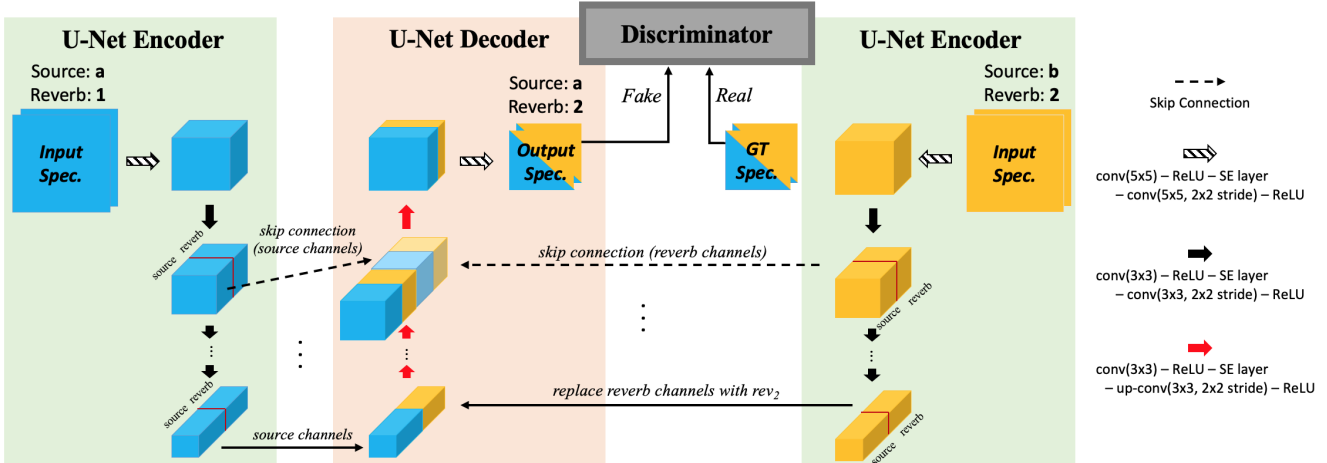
U-Net Encoder

Source: a
Reverb: 1

Input Spec.

source reverb

source reverb

source channels

U-Net Decoder

skip connection (source channels)

Discriminator

Source: a
Reverb: 2

Output Spec.

Fake

Real

GT Spec.

skip connection (reverb channels)

replace reverb channels with $rev_2$

U-Net Encoder

Source: b
Reverb: 2

Input Spec.

source reverb

source reverb

Skip Connection

conv(5x5) – ReLU – SE layer – conv(5x5, 2x2 stride) – ReLU

conv(3x3) – ReLU – SE layer – conv(3x3, 2x2 stride) – ReLU

conv(3x3) – ReLU – SE layer – up-conv(3x3, 2x2 stride) – ReLU